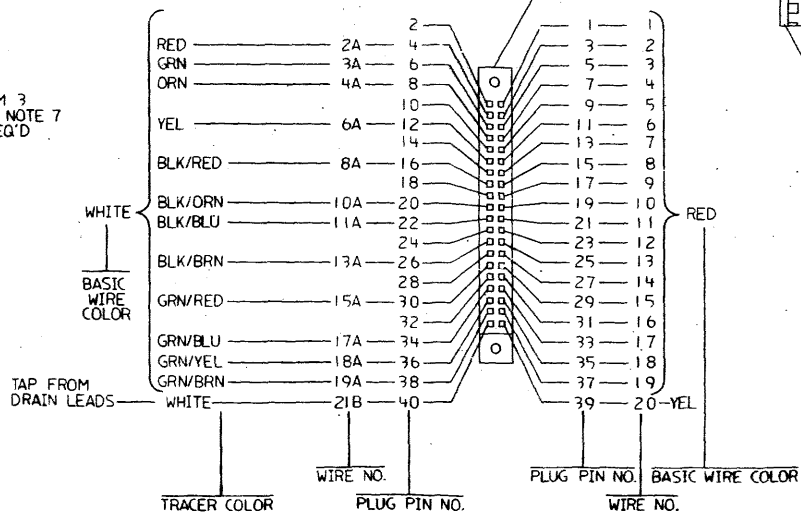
1 3
NOTE 7
EQ'D

2
RED 2A 4
GRN 3A 6
ORN 4A 8
10
YEL 6A 12
14
BLK/RED 8A 16
18
BLK/ORN 10A 20
WHITE
BLK/BLU 11A 22
24
BLK/BRN 13A 26
28
GRN/RED 15A 30
32
GRN/BLU 17A 34
GRN/YEL 18A 36
GRN/BRN 19A 38

BASIC WIRE COLOR

TAP FROM DRAIN LEADS WHITE 21B 40

1 1
3 2
5 3
7 4
9 5
11 6
13 7
15 8
17 9
19 10
21 11
23 12
25 13
27 14
29 15
31 16
33 17
35 18
37 19
39 20-YEL

RED

WIRE NO.
TRACER COLOR
PLUG PIN NO.
PLUG PIN NO.
WIRE NO.
BASIC WIRE COLOR